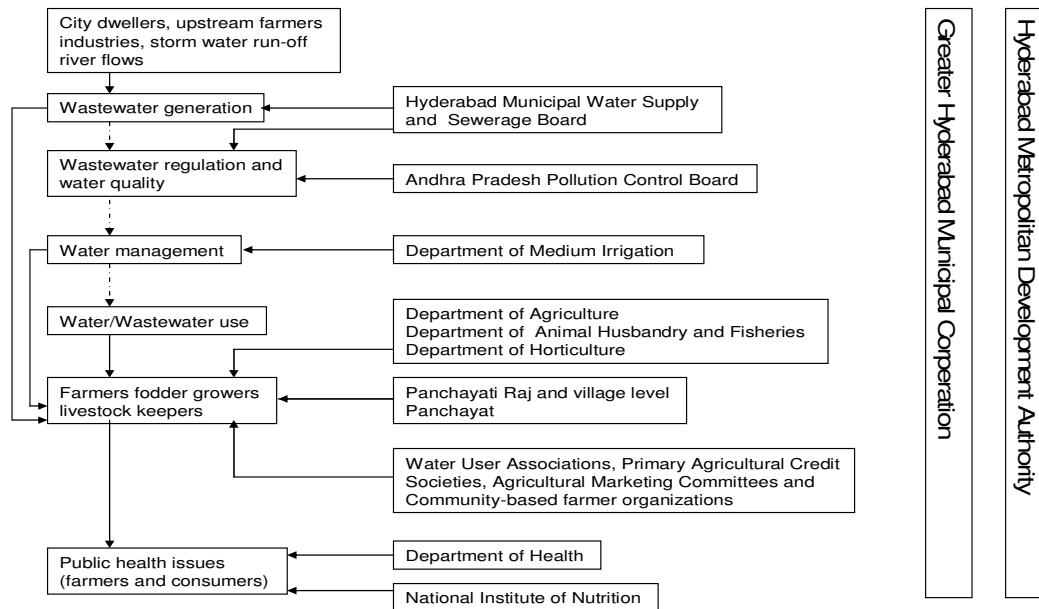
City dwellers, upstream farmers industries, storm water run-off river flows

Wastewater generation

Hyderabad Municipal Water Supply and Sewerage Board

Wastewater regulation and water quality

Andhra Pradesh Pollution Control Board

Water management

Department of Medium Irrigation

Water/Wastewater use

Department of Agriculture
Department of Animal Husbandry and Fisheries
Department of Horticulture

Farmers fodder growers livestock keepers

Panchayati Raj and village level Panchayat

Water User Associations, Primary Agricultural Credit Societies, Agricultural Marketing Committees and Community-based farmer organizations

Public health issues (farmers and consumers)

Department of Health

National Institute of Nutrition

Greater Hyderabad Municipal Corporation

Hyderabad Metropolitan Development Authority